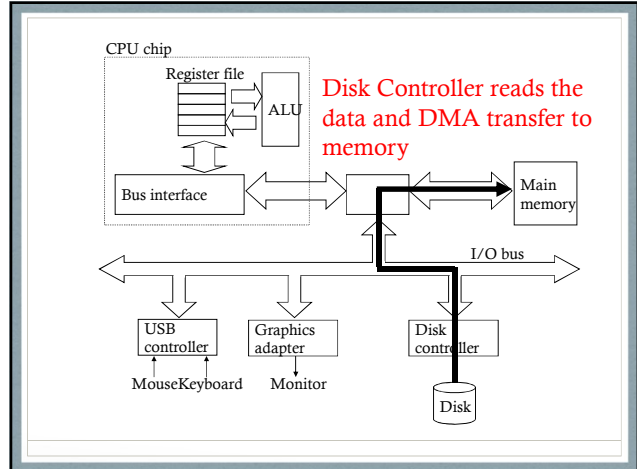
CPU chip

Register file

ALU

Disk Controller reads the data and DMA transfer to memory

Bus interface

Main memory

I/O bus

USB controller

Graphics adapter

Disk controller

MouseKeyboard

Monitor

Disk